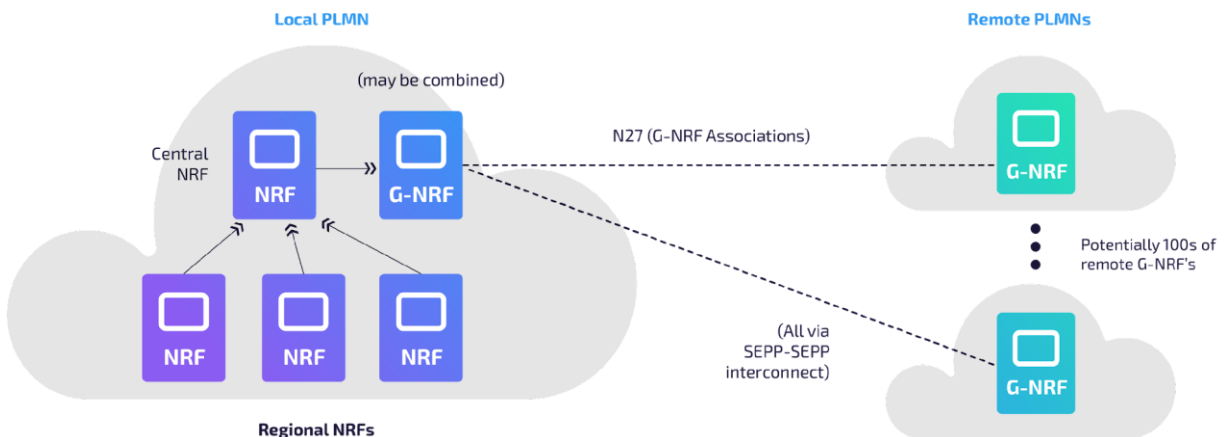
Local PLMN

Remote PLMNs

(may be combined)

Central NRF

NRF

G-NRF

N27 (G-NRF Associations)

G-NRF

Potentially 100s of remote G-NRF's

NRF

NRF

NRF

(All via SEPP-SEPP interconnect)

G-NRF

Regional NRFs